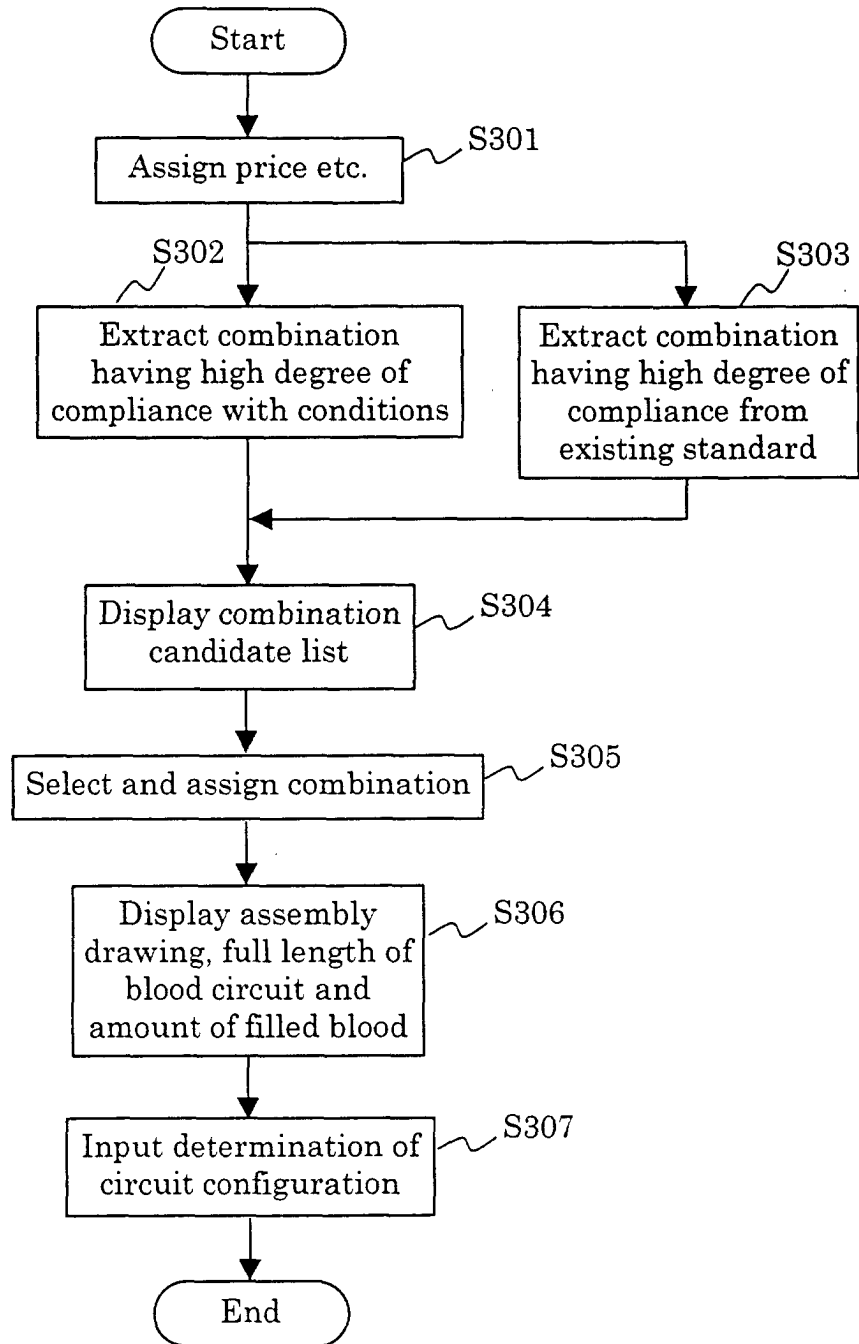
Start

Assign price etc.

S301

S302

Extract combination having high degree of compliance with conditions

S303

Extract combination having high degree of compliance from existing standard

Display combination candidate list

S304

Select and assign combination

S305

Display assembly drawing, full length of blood circuit and amount of filled blood

S306

Input determination of circuit configuration

S307

End